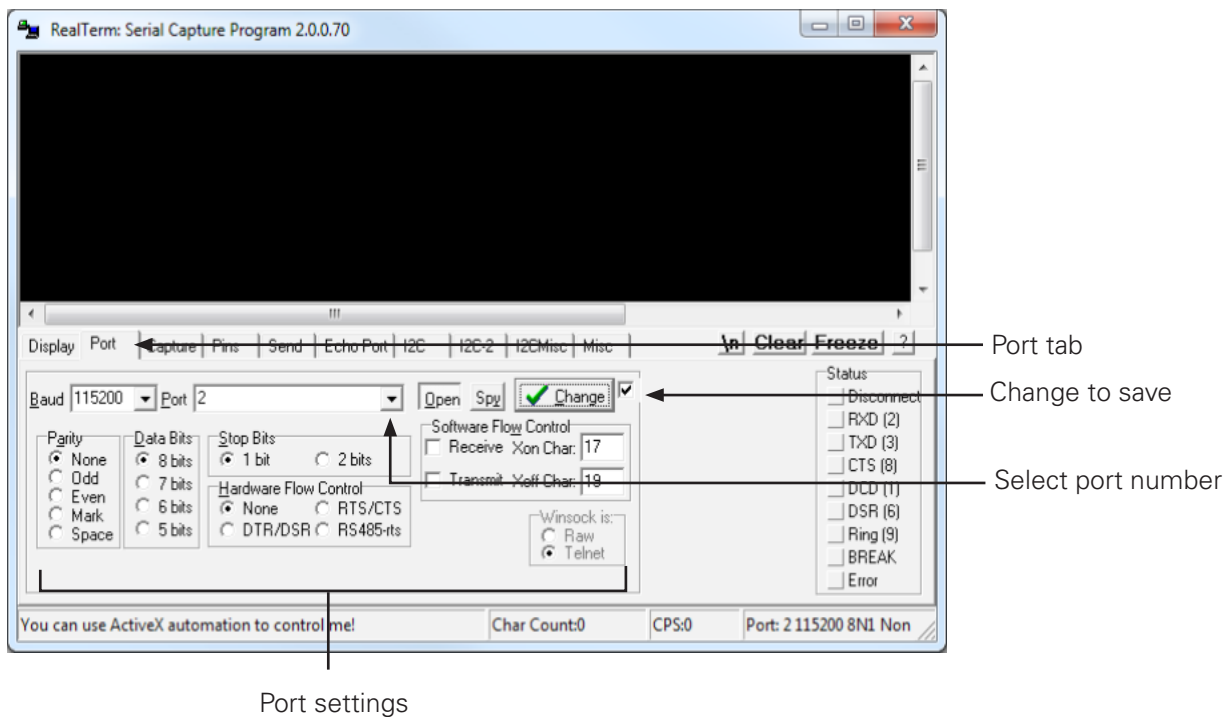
RealTerm: Serial Capture Program 2.0.0.70

III

Display Port Capture Pins Send Echo Port I2C I2C-2 I2CMisc Misc \n Clear Freeze ?

Port tab

Baud 115200 Port 2 Open Spy Change

Change to save

Parity
None
Odd
Even
Mark
Space

Data Bits
8 bits
7 bits
6 bits
5 bits

Stop Bits
1 bit
2 bits

Hardware Flow Control
None
RTS/CTS
DTR/DSR
RS485-rts

Software Flow Control
Receive Xon Char: 17
Transmit Xoff Char: 19

Select port number

Winsock is:
Raw
Telnet

Status
Disconnect
RXD (2)
TXD (3)
CTS (8)
DCD (1)
DSR (6)
Ring (9)
BREAK
Error

You can use ActiveX automation to control me! Char Count:0 CPS:0 Port: 2 115200 8N1 Non

Port settings